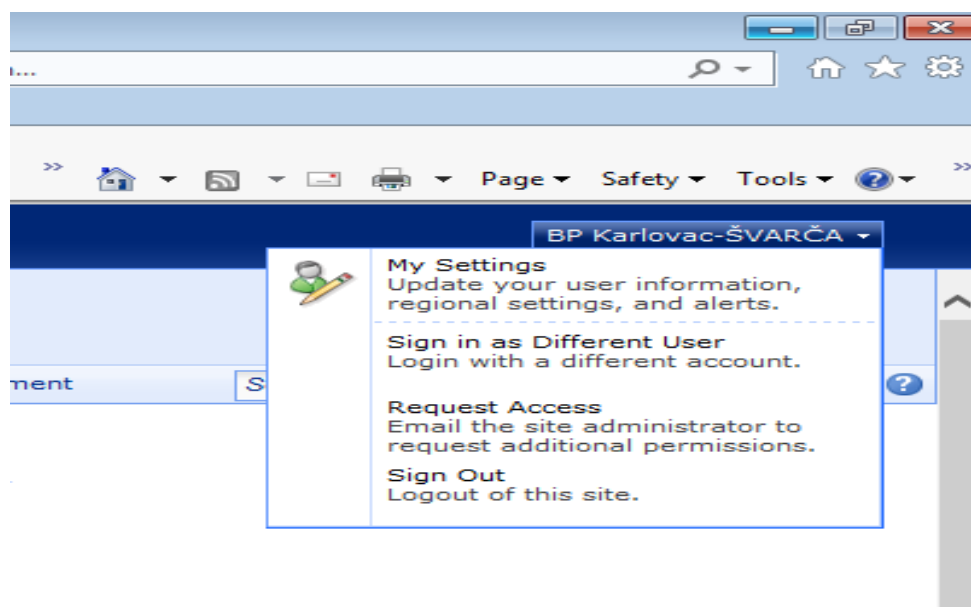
n...

»

Page ▾ Safety ▾ Tools ▾

»

BP Karlovac-ŠVARČA ▾

My Settings
Update your user information, regional settings, and alerts.

Sign in as Different User
Login with a different account.

Request Access
Email the site administrator to request additional permissions.

Sign Out
Logout of this site.

ment

S